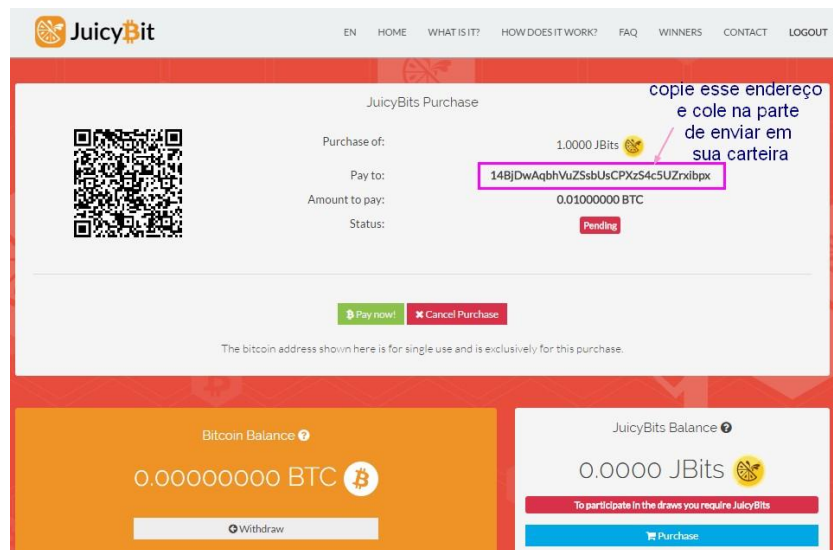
JuicyBit

EN HOME WHAT IS IT? HOW DOES IT WORK? FAQ WINNERS CONTACT LOGOUT

JuicyBits Purchase

copie esse endereço e cole na parte de enviar em sua carteira

Purchase of: 1.0000 JBits

Pay to: 14BjDwAqbhVuZSsbUsCPXzS4c5UZrxibpx

Amount to pay: 0.01000000 BTC

Status: Pending

Pay now! Cancel Purchase

The bitcoin address shown here is for single use and is exclusively for this purchase.

Bitcoin Balance

0.00000000 BTC

Withdraw

JuicyBits Balance

0.0000 JBits

To participate in the draws you require JuicyBits

Purchase